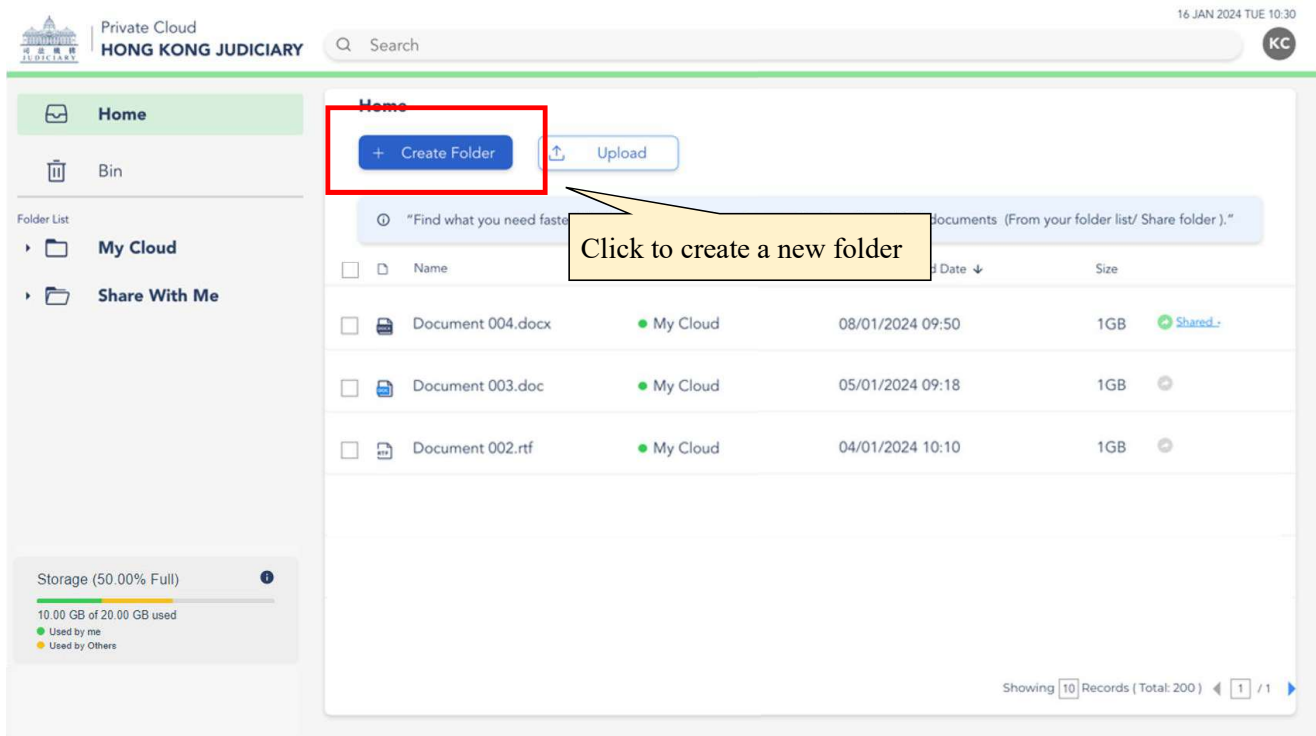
司法機構 JUDICIARY

Private Cloud
HONG KONG JUDICIARY

Search

16 JAN 2024 TUE 10:30

KC

Home

Bin

Folder List

My Cloud

Share With Me

Home

+ Create Folder

Upload

"Find what you need faste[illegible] documents (From your folder list/ Share folder )."

Click to create a new folder

| | Name | | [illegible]d Date ↓ | Size | |
|---|---|---|---|---|---|
| | Document 004.docx | My Cloud | 08/01/2024 09:50 | 1GB | Shared |
| | Document 003.doc | My Cloud | 05/01/2024 09:18 | 1GB | |
| | Document 002.rtf | My Cloud | 04/01/2024 10:10 | 1GB | |

Storage (50.00% Full)

10.00 GB of 20.00 GB used

Used by me

Used by Others

Showing 10 Records ( Total: 200 ) 1 / 1